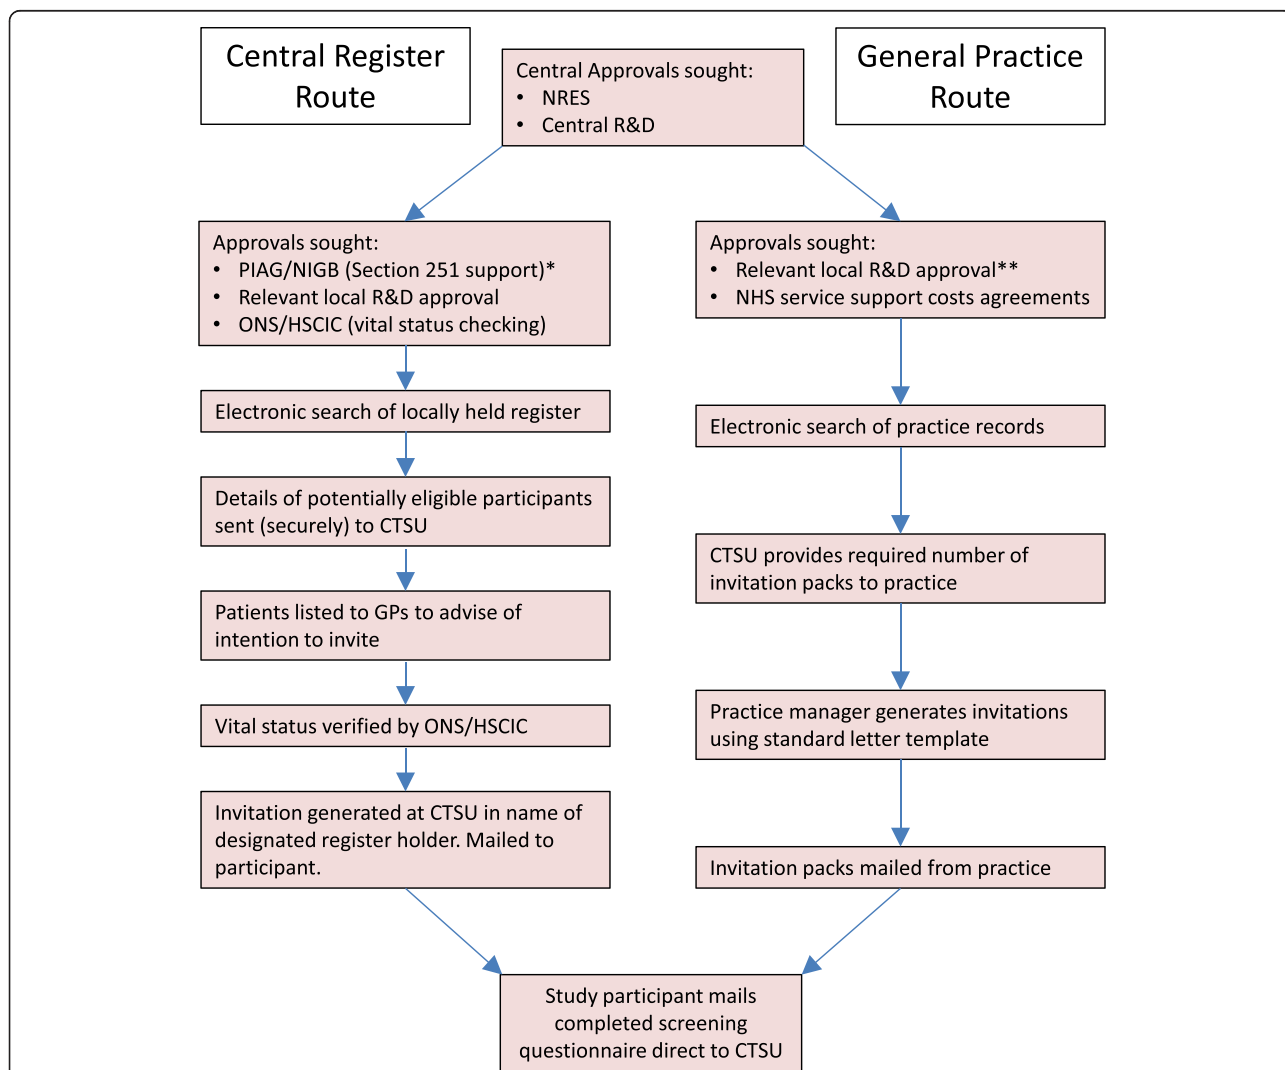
Central Register Route

Central Approvals sought:
• NRES
• Central R&D

General Practice Route

Approvals sought:
• PIAG/NIGB (Section 251 support)*
• Relevant local R&D approval
• ONS/HSCIC (vital status checking)

Electronic search of locally held register

Details of potentially eligible participants sent (securely) to CTSU

Patients listed to GPs to advise of intention to invite

Vital status verified by ONS/HSCIC

Invitation generated at CTSU in name of designated register holder. Mailed to participant.

Approvals sought:
• Relevant local R&D approval**
• NHS service support costs agreements

Electronic search of practice records

CTSU provides required number of invitation packs to practice

Practice manager generates invitations using standard letter template

Invitation packs mailed from practice

Study participant mails completed screening questionnaire direct to CTSU